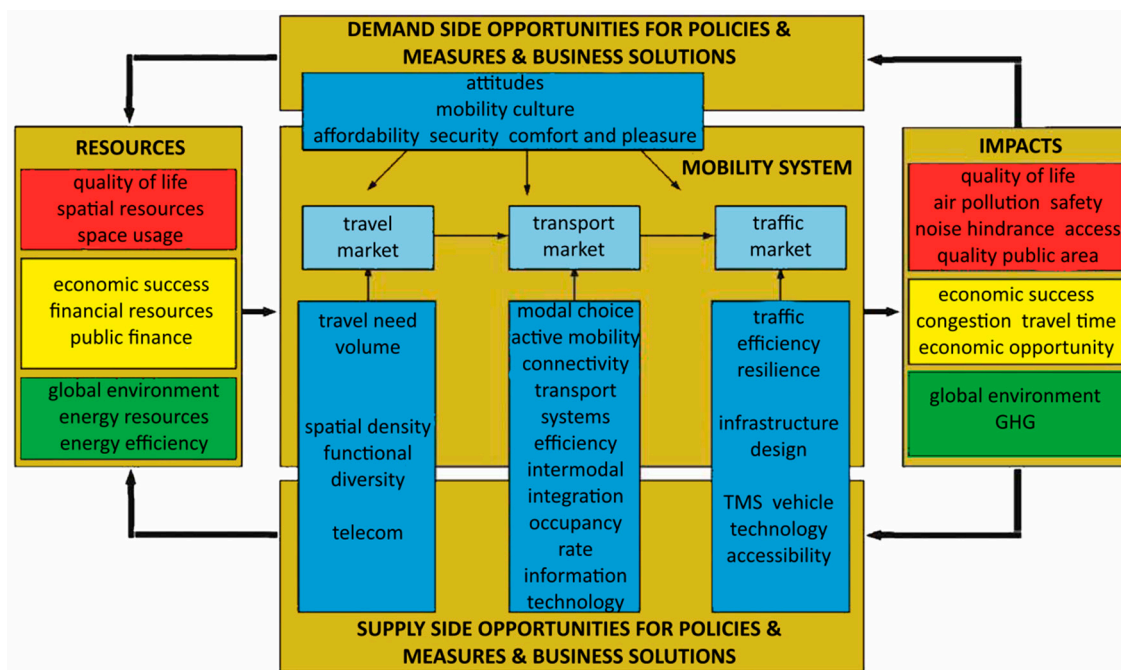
DEMAND SIDE OPPORTUNITIES FOR POLICIES & MEASURES & BUSINESS SOLUTIONS

attitudes
mobility culture
affordability security comfort and pleasure

RESOURCES

quality of life
spatial resources
space usage

economic success
financial resources
public finance

global environment
energy resources
energy efficiency

MOBILITY SYSTEM

travel market

transport market

traffic market

travel need volume

spatial density functional diversity

telecom

modal choice
active mobility
connectivity
transport systems
efficiency
intermodal integration
occupancy rate
information technology

traffic efficiency resilience

infrastructure design

TMS vehicle technology accessibility

IMPACTS

quality of life
air pollution safety
noise hindrance access
quality public area

economic success
congestion travel time
economic opportunity

global environment
GHG

SUPPLY SIDE OPPORTUNITIES FOR POLICIES & MEASURES & BUSINESS SOLUTIONS